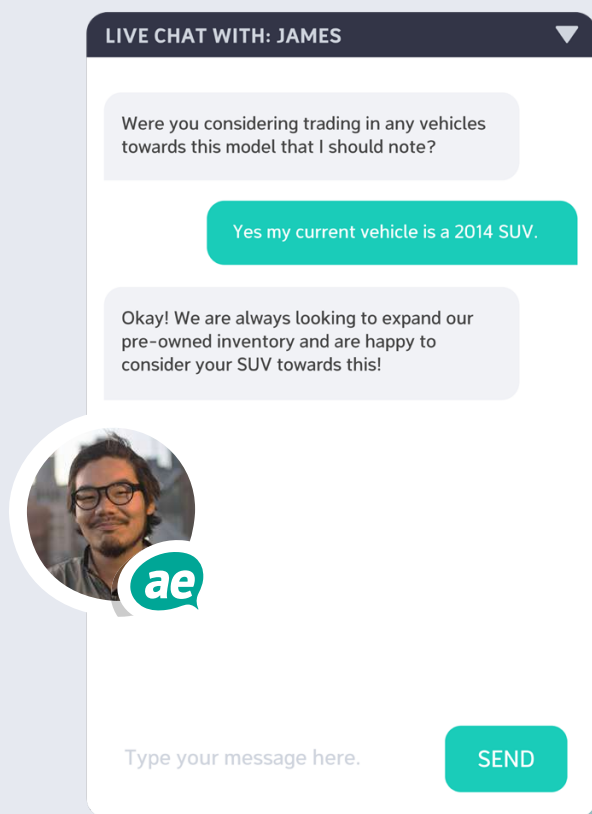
LIVE CHAT WITH: JAMES

Were you considering trading in any vehicles towards this model that I should note?

Yes my current vehicle is a 2014 SUV.

Okay! We are always looking to expand our pre-owned inventory and are happy to consider your SUV towards this!

ae

Type your message here.

SEND